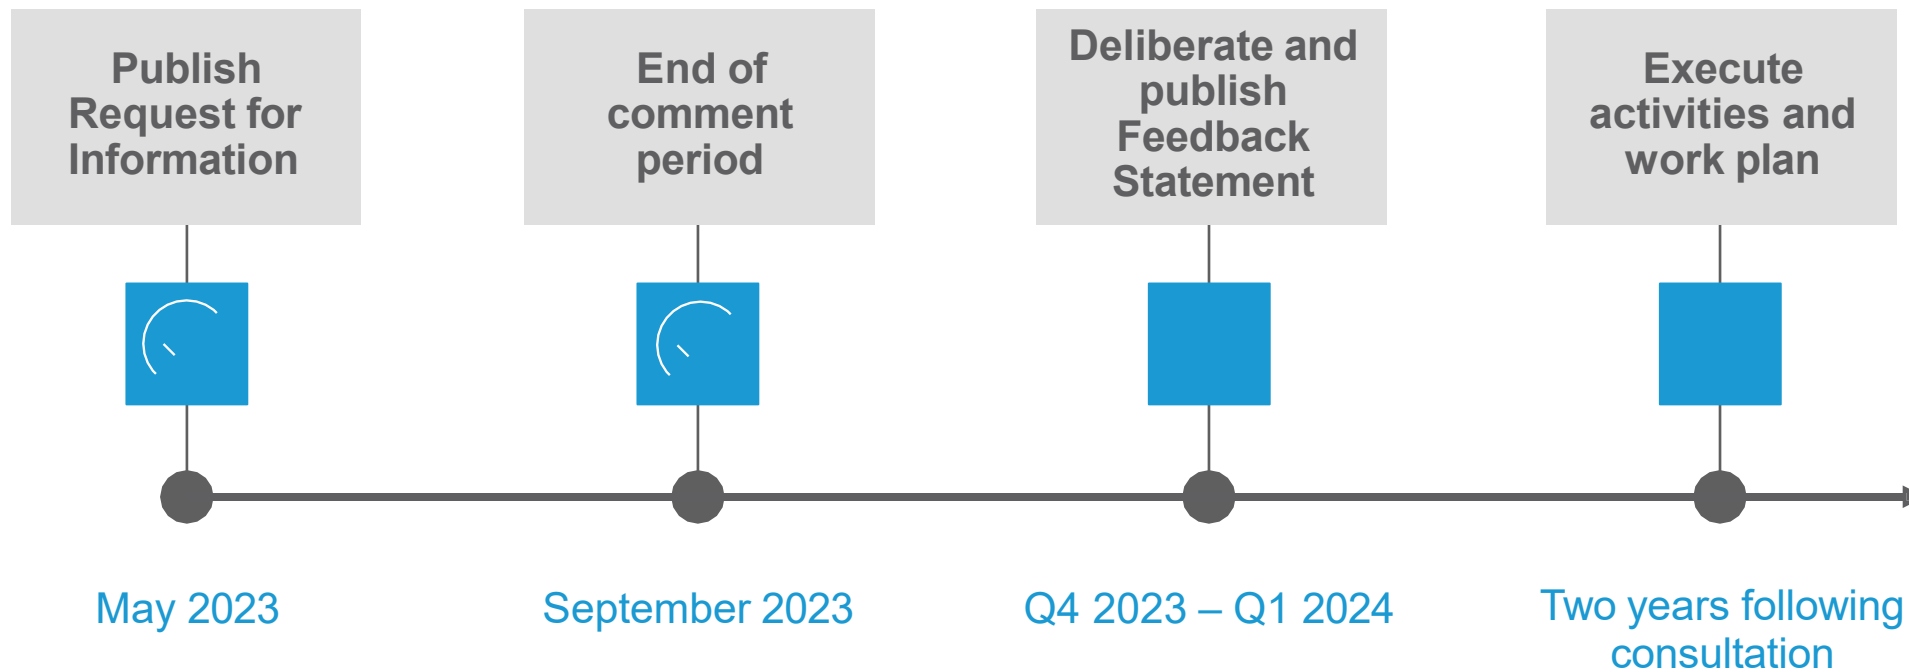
Publish Request for Information

End of comment period

Deliberate and publish Feedback Statement

Execute activities and work plan

May 2023

September 2023

Q4 2023 – Q1 2024

Two years following consultation